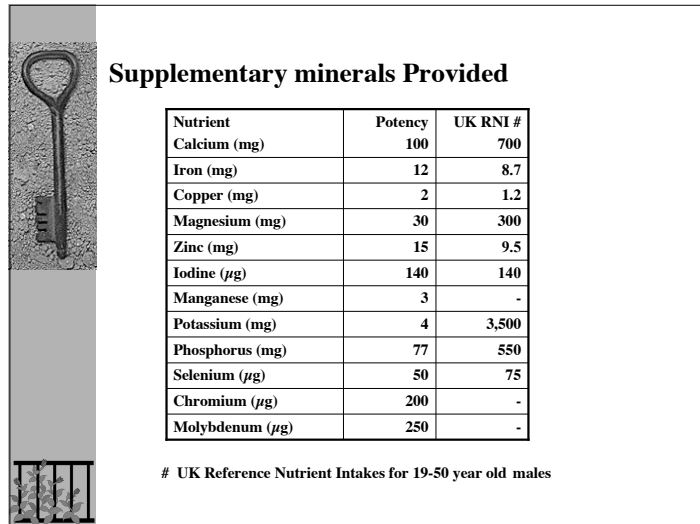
Supplementary minerals Provided

| Nutrient | Potency | UK RNI # |
|---|---|---|
| Calcium (mg) | 100 | 700 |
| Iron (mg) | 12 | 8.7 |
| Copper (mg) | 2 | 1.2 |
| Magnesium (mg) | 30 | 300 |
| Zinc (mg) | 15 | 9.5 |
| Iodine ($\mu$g) | 140 | 140 |
| Manganese (mg) | 3 | - |
| Potassium (mg) | 4 | 3,500 |
| Phosphorus (mg) | 77 | 550 |
| Selenium ($\mu$g) | 50 | 75 |
| Chromium ($\mu$g) | 200 | - |
| Molybdenum ($\mu$g) | 250 | - |

# UK Reference Nutrient Intakes for 19-50 year old males